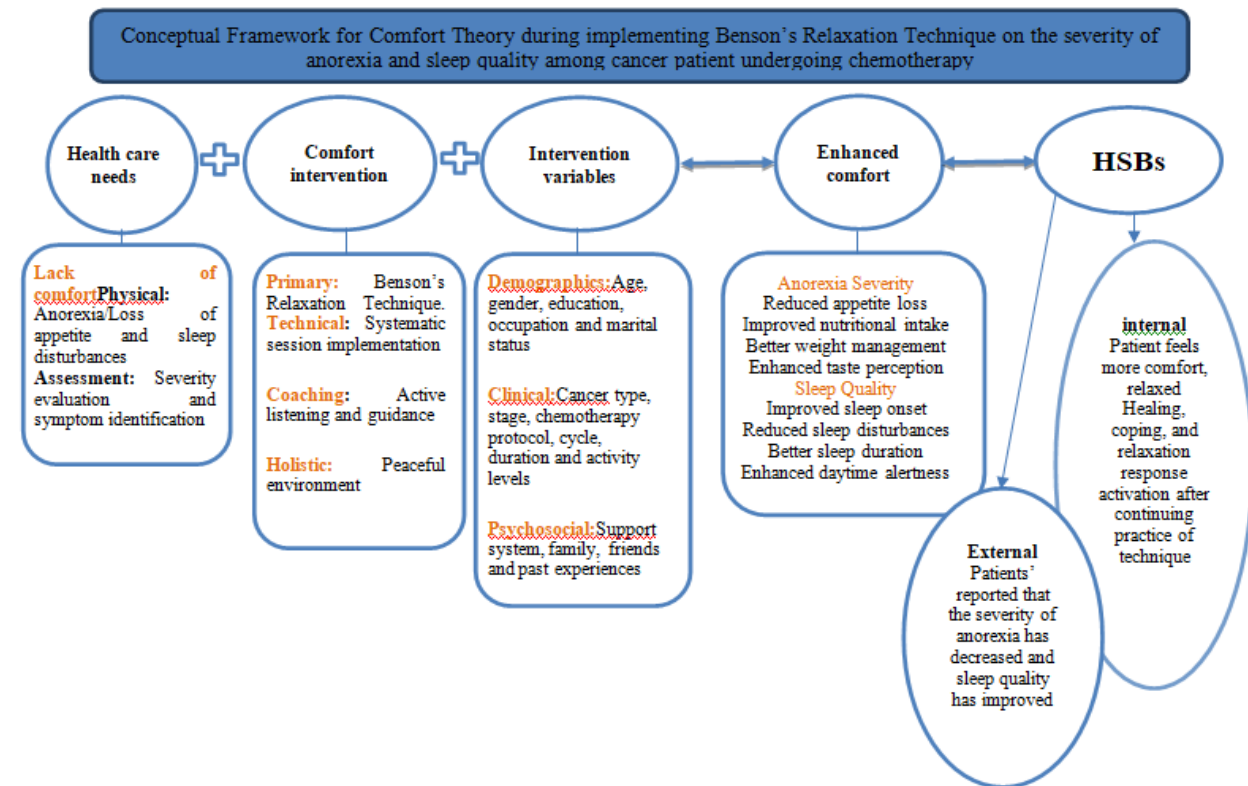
Conceptual Framework for Comfort Theory during implementing Benson's Relaxation Technique on the severity of anorexia and sleep quality among cancer patient undergoing chemotherapy

Health care needs

Comfort intervention

Intervention variables

Enhanced comfort

HSBs

Lack of comfortPhysical: Anorexia/Loss of appetite and sleep disturbances
Assessment: Severity evaluation and symptom identification

Primary: Benson's Relaxation Technique.
Technical: Systematic session implementation

Coaching: Active listening and guidance

Holistic: Peaceful environment

Demographics:Age, gender, education, occupation and marital status

Clinical:Cancer type, stage, chemotherapy protocol, cycle, duration and activity levels

Psychosocial:Support system, family, friends and past experiences

Anorexia Severity
Reduced appetite loss
Improved nutritional intake
Better weight management
Enhanced taste perception
Sleep Quality
Improved sleep onset
Reduced sleep disturbances
Better sleep duration
Enhanced daytime alertness

internal
Patient feels more comfort, relaxed Healing, coping, and relaxation response activation after continuing practice of technique

External
Patients' reported that the severity of anorexia has decreased and sleep quality has improved